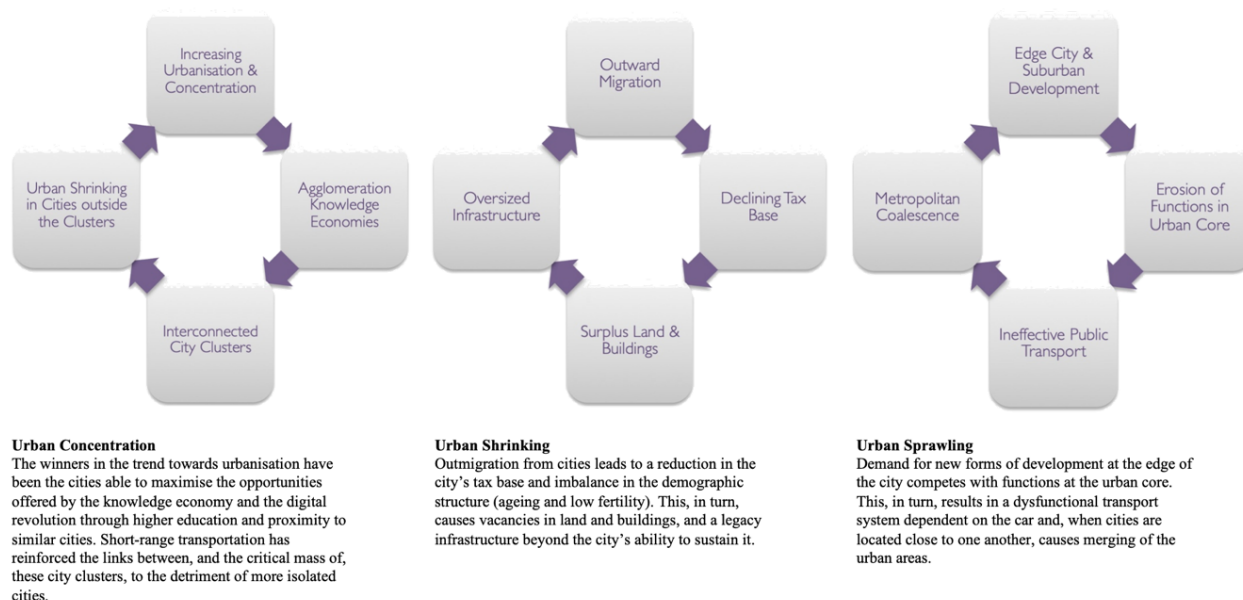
Increasing Urbanisation & Concentration

Agglomeration Knowledge Economies

Interconnected City Clusters

Urban Shrinking in Cities outside the Clusters

Outward Migration

Declining Tax Base

Surplus Land & Buildings

Oversized Infrastructure

Edge City & Suburban Development

Erosion of Functions in Urban Core

Ineffective Public Transport

Metropolitan Coalescence

**Urban Concentration**
The winners in the trend towards urbanisation have been the cities able to maximise the opportunities offered by the knowledge economy and the digital revolution through higher education and proximity to similar cities. Short-range transportation has reinforced the links between, and the critical mass of, these city clusters, to the detriment of more isolated cities.

**Urban Shrinking**
Outmigration from cities leads to a reduction in the city's tax base and imbalance in the demographic structure (ageing and low fertility). This, in turn, causes vacancies in land and buildings, and a legacy infrastructure beyond the city's ability to sustain it.

**Urban Sprawling**
Demand for new forms of development at the edge of the city competes with functions at the urban core. This, in turn, results in a dysfunctional transport system dependent on the car and, when cities are located close to one another, causes merging of the urban areas.